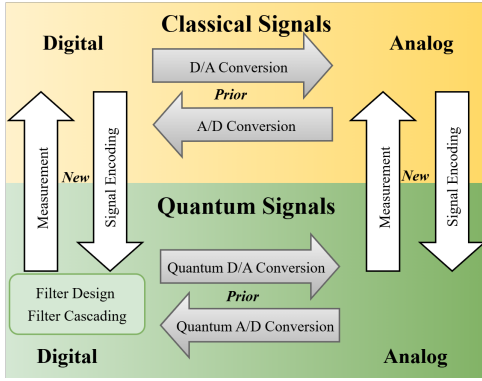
Classical Signals

Digital

Analog

D/A Conversion

Prior

A/D Conversion

Measurement

New

Signal Encoding

Measurement

New

Signal Encoding

Quantum Signals

Quantum D/A Conversion

Prior

Quantum A/D Conversion

Filter Design
Filter Cascading

Digital

Analog